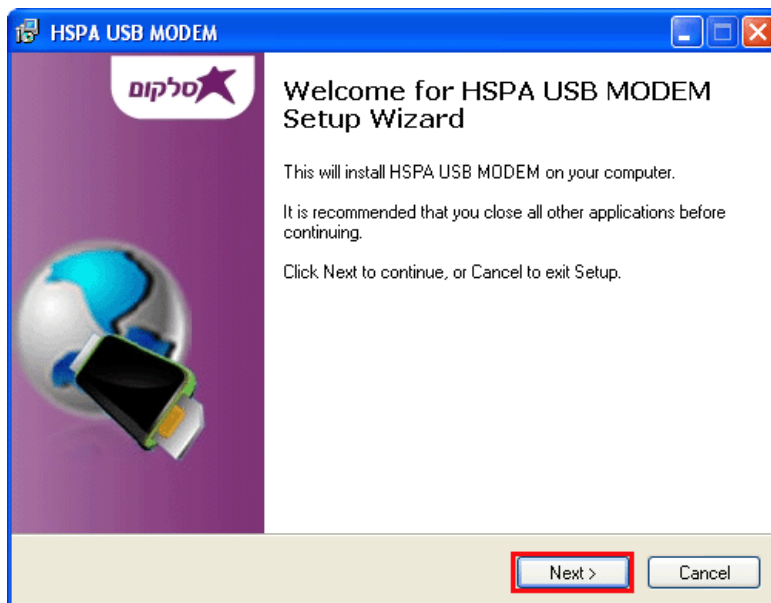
HSPA USB MODEM

סלקום

Welcome for HSPA USB MODEM Setup Wizard

This will install HSPA USB MODEM on your computer.

It is recommended that you close all other applications before continuing.

Click Next to continue, or Cancel to exit Setup.

Next >

Cancel